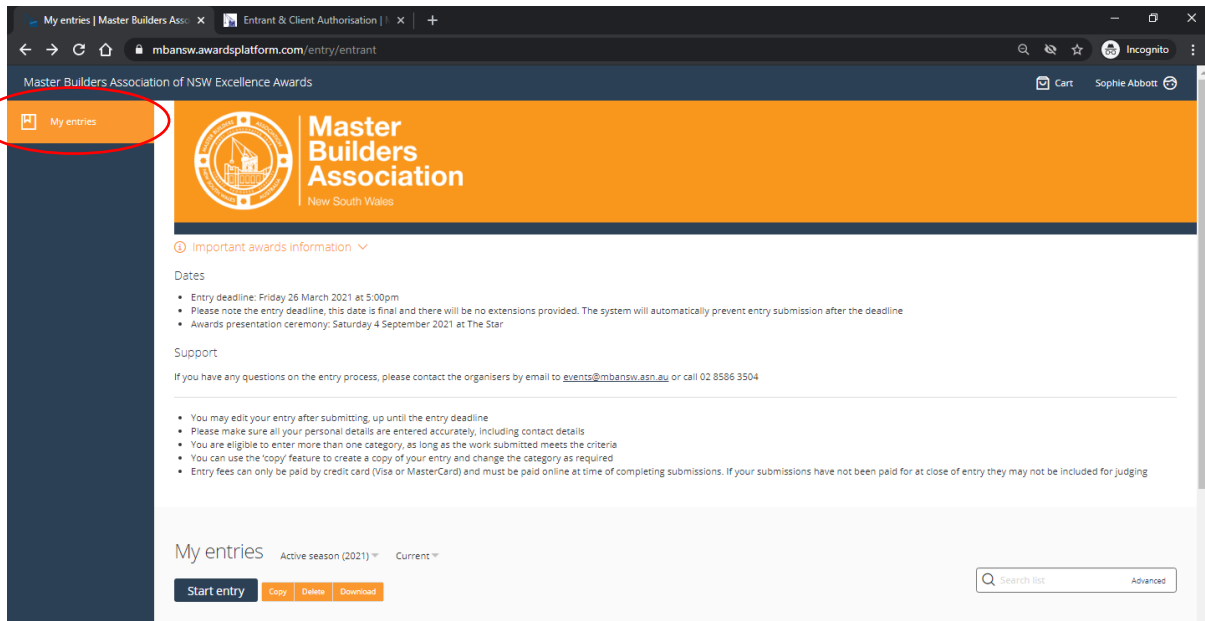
My entries | Master Builders Asso ×
Entrant & Client Authorisation | ×
+

mbansw.awardsplatform.com/entry/entrant

Incognito

Master Builders Association of NSW Excellence Awards

Cart Sophie Abbott

My entries

Master Builders Association
New South Wales

Important awards information

Dates

- Entry deadline: Friday 26 March 2021 at 5:00pm
- Please note the entry deadline, this date is final and there will be no extensions provided. The system will automatically prevent entry submission after the deadline
- Awards presentation ceremony: Saturday 4 September 2021 at The Star

Support

If you have any questions on the entry process, please contact the organisers by email to events@mbansw.asn.au or call 02 8586 3504

- You may edit your entry after submitting, up until the entry deadline
- Please make sure all your personal details are entered accurately, including contact details
- You are eligible to enter more than one category, as long as the work submitted meets the criteria
- You can use the 'copy' feature to create a copy of your entry and change the category as required
- Entry fees can only be paid by credit card (Visa or MasterCard) and must be paid online at time of completing submissions. If your submissions have not been paid for at close of entry they may not be included for judging

My entries Active season (2021) Current

Start entry Copy Delete Download

Search list Advanced